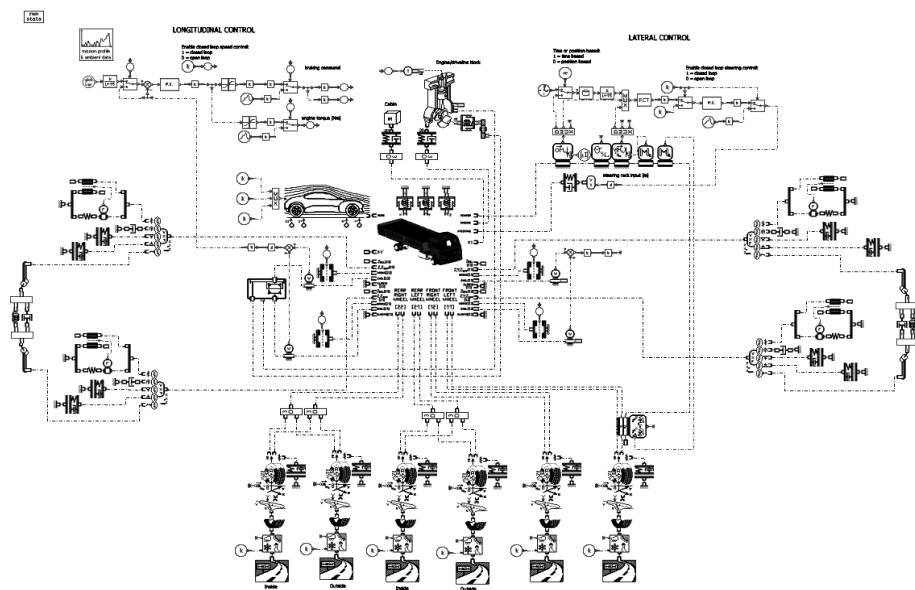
run stats

LONGITUDINAL CONTROL

mission profile & ambient data

Enable closed loop speed control:
1 = closed loop
0 = open loop

braking command

engine torque [Nm]

P.I.

Engine/driveline block

Cabin

LATERAL CONTROL

Time or position based:
1 = time based
0 = position based

Enable closed loop steering control:
1 = closed loop
0 = open loop

P.I.

steering rack input [m]

REAR RIGHT WHEEL
REAR LEFT WHEEL
FRONT RIGHT WHEEL
FRONT LEFT WHEEL

[22] [21] [12] [11]

Inside
Outside
Inside
Outside